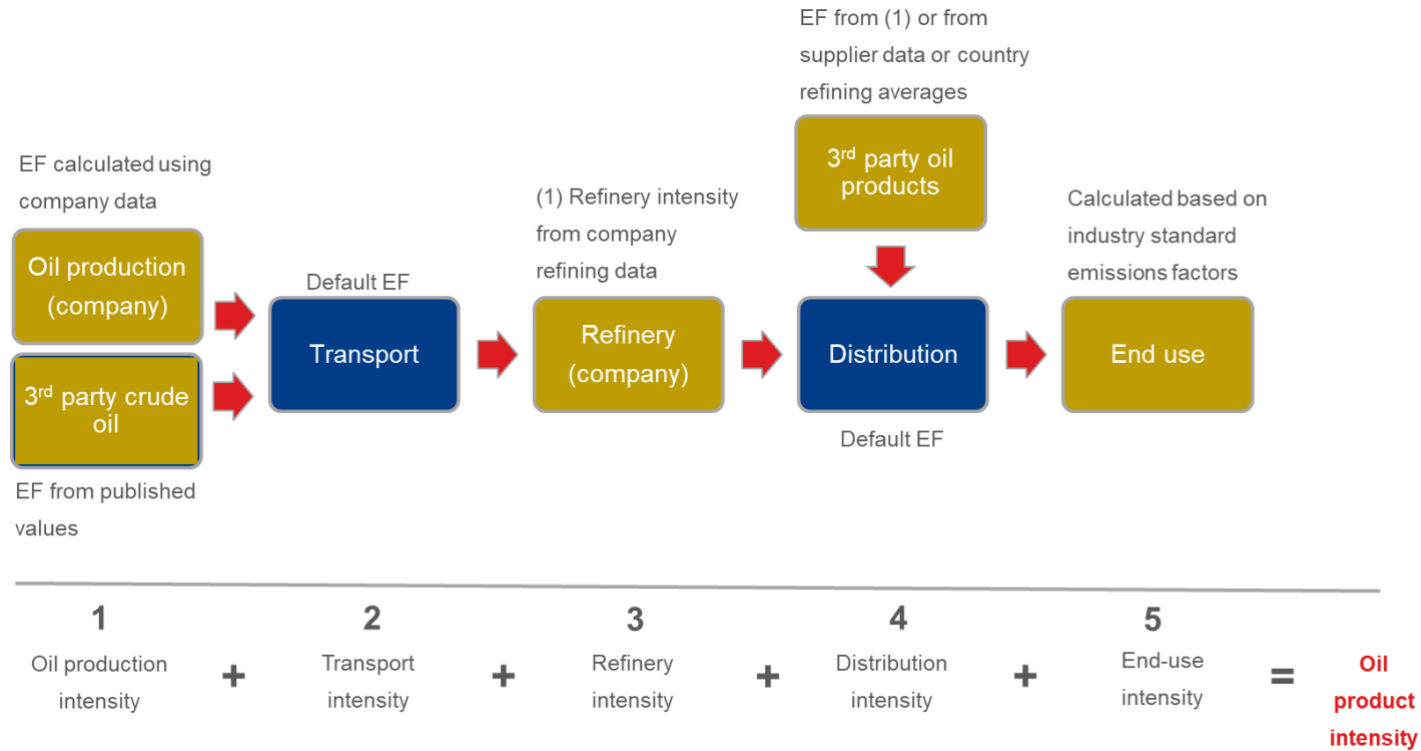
EF from (1) or from supplier data or country refining averages

$3^{rd}$ party oil products

EF calculated using company data

Oil production (company)

$3^{rd}$ party crude oil

EF from published values

Default EF

Transport

(1) Refinery intensity from company refining data

Refinery (company)

Distribution

Default EF

Calculated based on industry standard emissions factors

End use

1
Oil production intensity

+

2
Transport intensity

+

3
Refinery intensity

+

4
Distribution intensity

+

5
End-use intensity

=

Oil product intensity